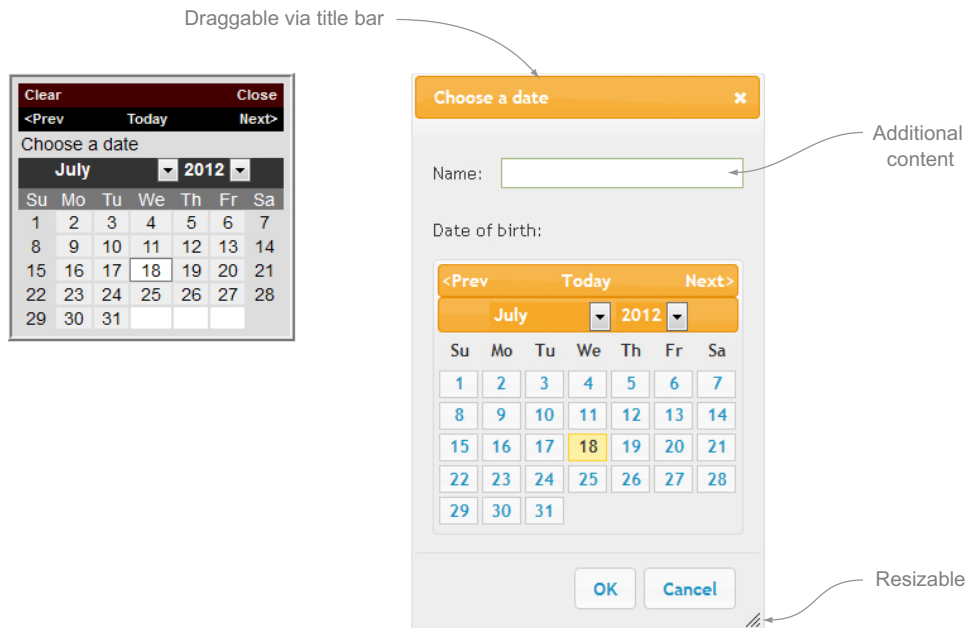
Draggable via title bar

Clear Close
<Prev Today Next>
Choose a date
July 2012

| Su | Mo | Tu | We | Th | Fr | Sa |
|---|---|---|---|---|---|---|
| 1 | 2 | 3 | 4 | 5 | 6 | 7 |
| 8 | 9 | 10 | 11 | 12 | 13 | 14 |
| 15 | 16 | 17 | 18 | 19 | 20 | 21 |
| 22 | 23 | 24 | 25 | 26 | 27 | 28 |
| 29 | 30 | 31 | | | | |

Choose a date ×

Name:

Additional content

Date of birth:

<Prev Today Next>
July 2012

| Su | Mo | Tu | We | Th | Fr | Sa |
|---|---|---|---|---|---|---|
| 1 | 2 | 3 | 4 | 5 | 6 | 7 |
| 8 | 9 | 10 | 11 | 12 | 13 | 14 |
| 15 | 16 | 17 | 18 | 19 | 20 | 21 |
| 22 | 23 | 24 | 25 | 26 | 27 | 28 |
| 29 | 30 | 31 | | | | |

OK Cancel

Resizable